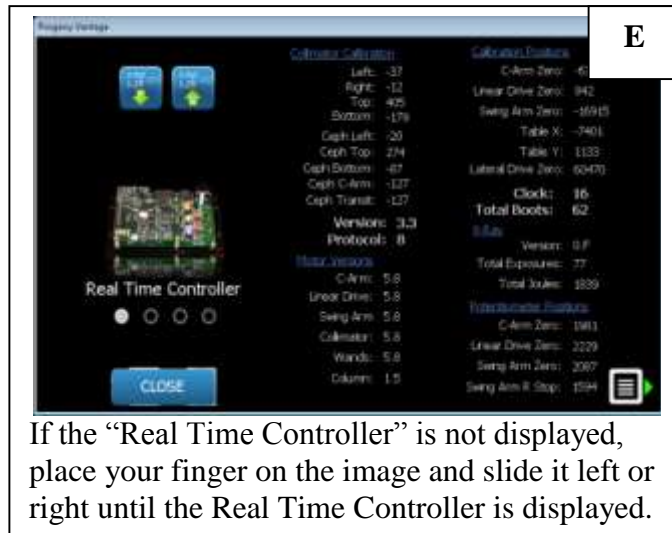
Progeny Vantage

E

Collimator Calibration
Left: -37
Right: -12
Top: 405
Bottom: -179
Ceph Left: -20
Ceph Top: 274
Ceph Bottom: -87
Ceph C-Arm: -127
Ceph Transit: -127

Version: 3.3
Protocol: 8

Motor Versions
C-Arm: 5.8
Linear Drive: 5.8
Swing Arm: 5.8
Collimator: 5.8
Wands: 5.8
Column: 1.5

Calibration Positions
C-Arm Zero: -6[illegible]
Linear Drive Zero: 842
Swing Arm Zero: -16915
Table X: -7401
Table Y: 1133
Lateral Drive Zero: 60470

Clock: 16
Total Boots: 62

X-Ray
Version: 0.F
Total Exposures: 77
Total Joules: 1839

Potentiometer Positions
C-Arm Zero: 1981
Linear Drive Zero: 2229
Swing Arm Zero: 2087
Swing Arm R Stop: 1594

Real Time Controller

CLOSE

If the “Real Time Controller” is not displayed, place your finger on the image and slide it left or right until the Real Time Controller is displayed.